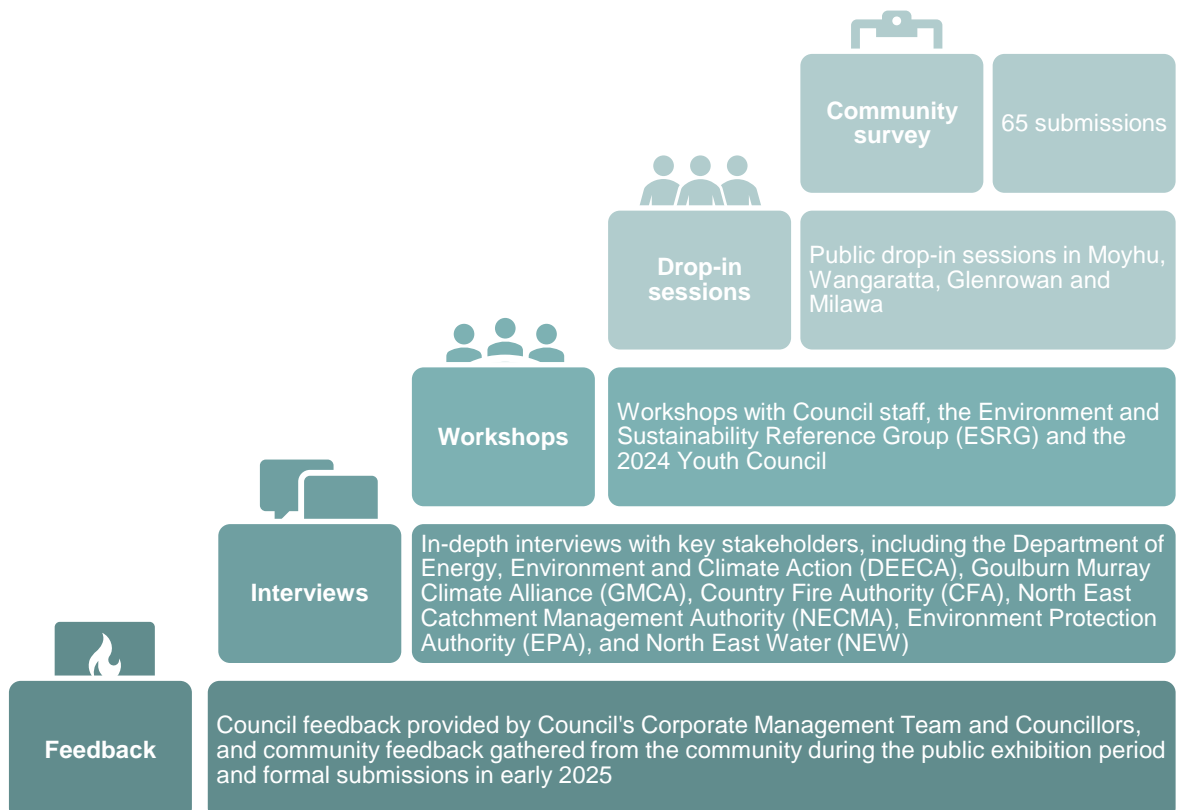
Community survey

65 submissions

Drop-in sessions

Public drop-in sessions in Moyhu, Wangaratta, Glenrowan and Milawa

Workshops

Workshops with Council staff, the Environment and Sustainability Reference Group (ESRG) and the 2024 Youth Council

Interviews

In-depth interviews with key stakeholders, including the Department of Energy, Environment and Climate Action (DEECA), Goulburn Murray Climate Alliance (GMCA), Country Fire Authority (CFA), North East Catchment Management Authority (NECMA), Environment Protection Authority (EPA), and North East Water (NEW)

Feedback

Council feedback provided by Council's Corporate Management Team and Councillors, and community feedback gathered from the community during the public exhibition period and formal submissions in early 2025